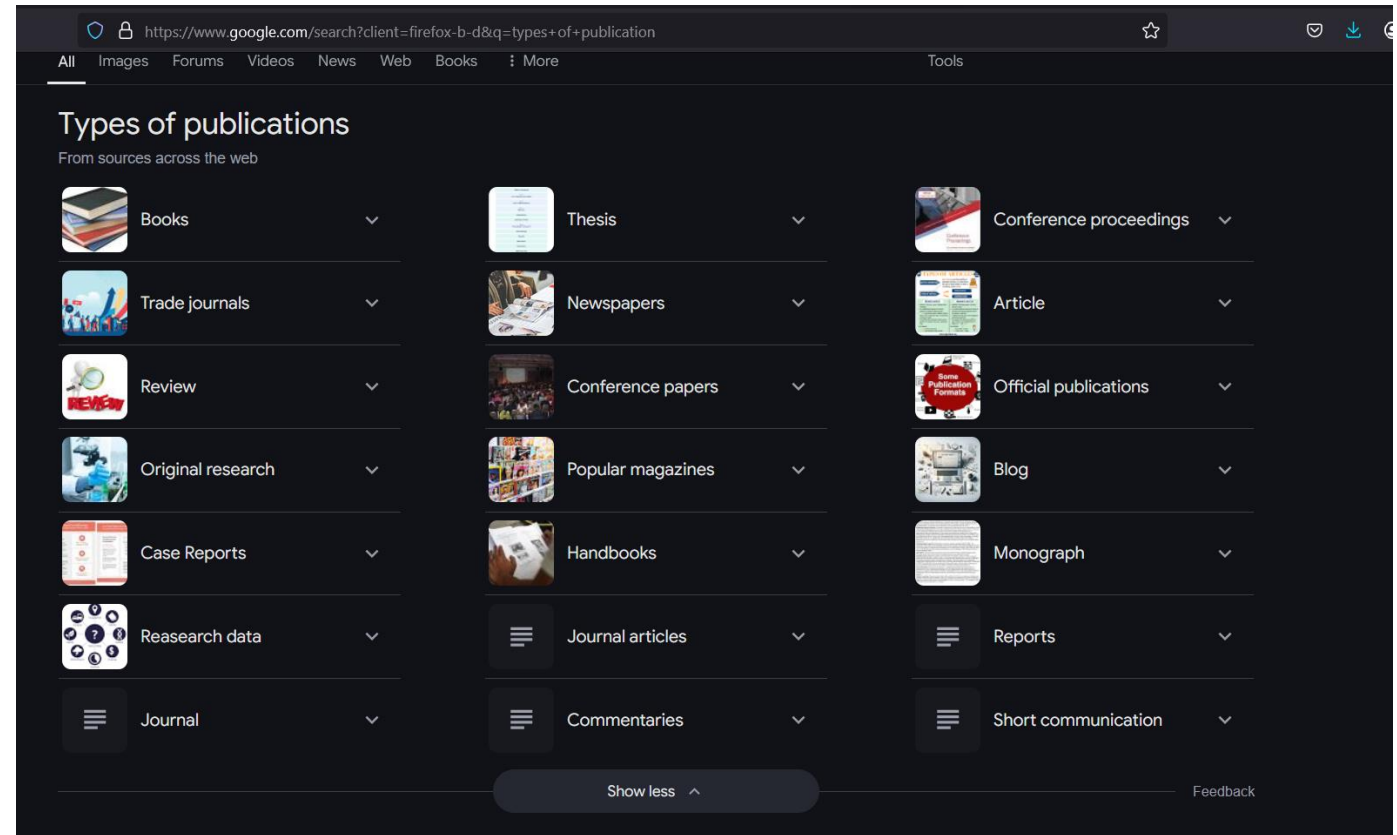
https://www.google.com/search?client=firefox-b-d&q=types+of+publication

All Images Forums Videos News Web Books ⋮ More Tools

Types of publications

From sources across the web

Books

Thesis

Conference proceedings

Trade journals

Newspapers

Article

Review

Conference papers

Official publications

Original research

Popular magazines

Blog

Case Reports

Handbooks

Monograph

Reasearch data

Journal articles

Reports

Journal

Commentaries

Short communication

Show less

Feedback